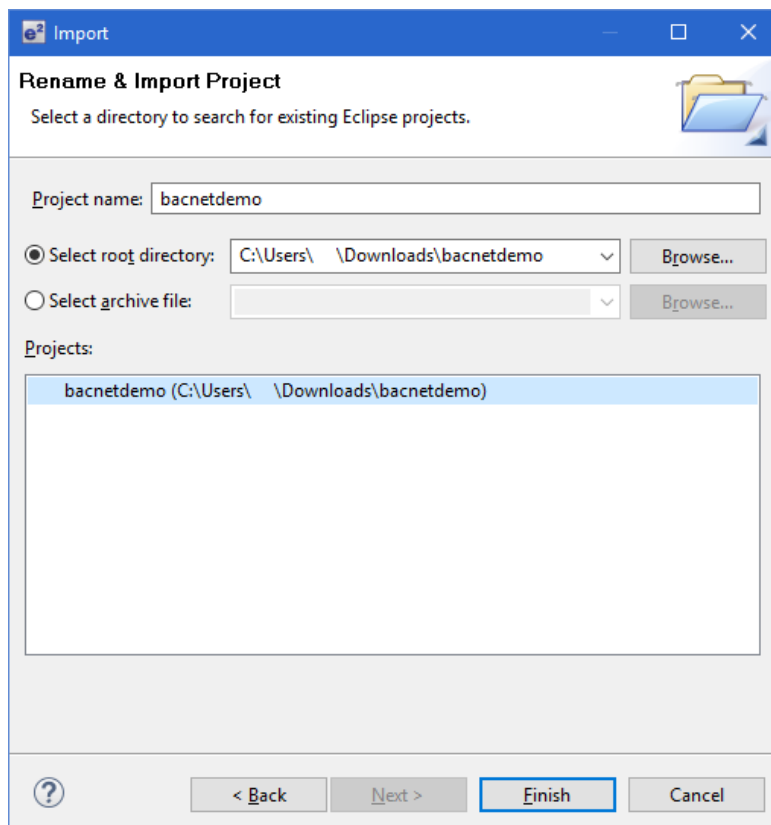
e² Import

Rename & Import Project

Select a directory to search for existing Eclipse projects.

Project name: bacnetdemo

Select root directory: C:\Users\ \Downloads\bacnetdemo Browse...

Select archive file: Browse...

Projects:

bacnetdemo (C:\Users\ \Downloads\bacnetdemo)

?

< Back Next > Finish Cancel